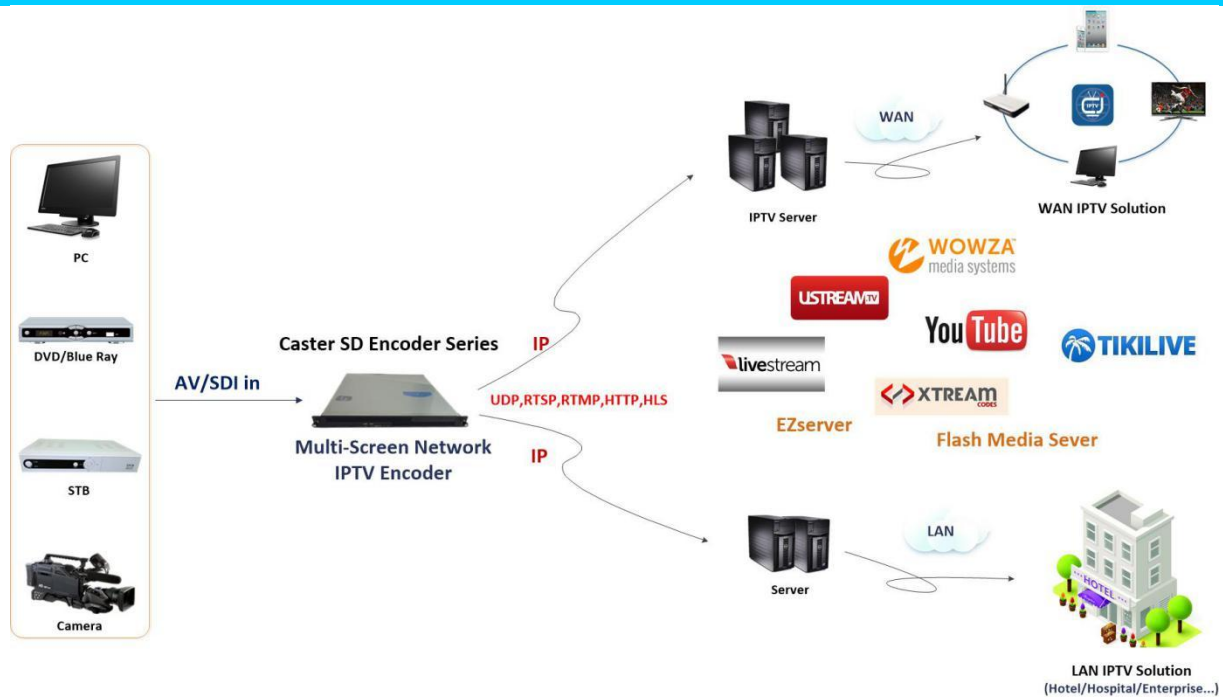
PC

DVD/Blue Ray

STB

Camera

AV/SDI in

Caster SD Encoder Series

Multi-Screen Network IPTV Encoder

IP

UDP,RTSP,RTMP,HTTP,HLS

IP

IPTV Server

WAN

IPTV

WAN IPTV Solution

WOWZA media systems

USTREAM TV

YouTube

TIKILIVE

livestream

XTREAM CODES

EZserver

Flash Media Sever

Server

LAN

HOTEL

LAN IPTV Solution
(Hotel/Hospital/Enterprise...)